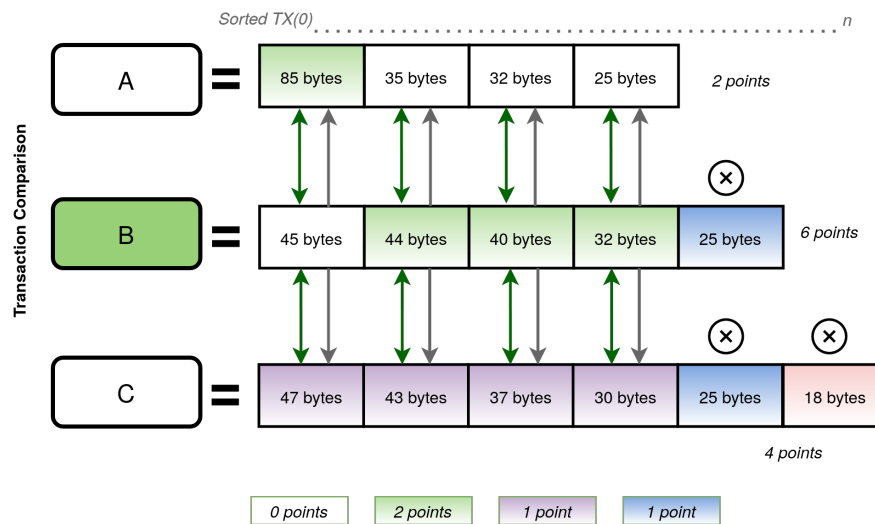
Sorted TX(0) n

Transaction Comparison

A = 85 bytes 35 bytes 32 bytes 25 bytes 2 points

B = 45 bytes 44 bytes 40 bytes 32 bytes 25 bytes 6 points

C = 47 bytes 43 bytes 37 bytes 30 bytes 25 bytes 18 bytes

4 points

0 points 2 points 1 point 1 point